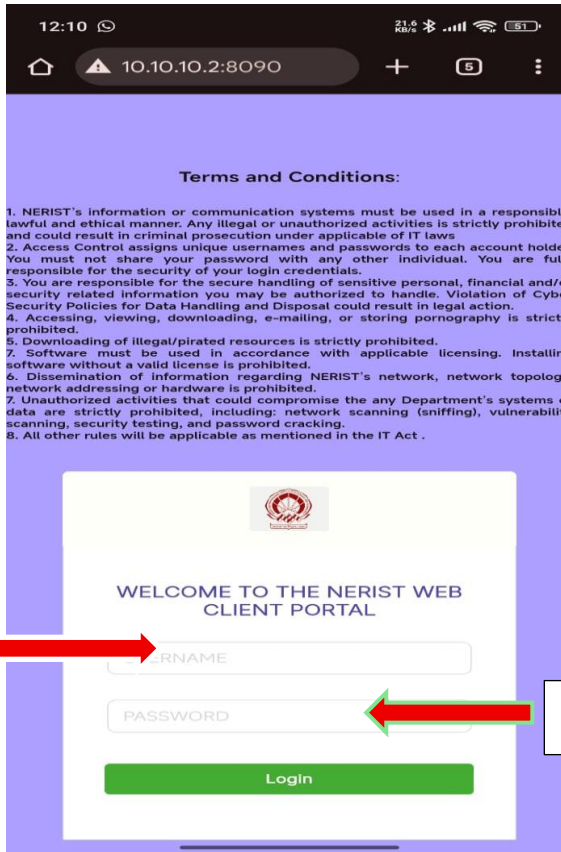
12:10

21.6 KB/s

51

10.10.10.2:8090

5

Terms and Conditions:

1. NERIST's information or communication systems must be used in a responsib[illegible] lawful and ethical manner. Any illegal or unauthorized activities is strictly prohibite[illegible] and could result in criminal prosecution under applicable of IT laws
2. Access Control assigns unique usernames and passwords to each account holde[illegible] You must not share your password with any other individual. You are ful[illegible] responsible for the security of your login credentials.
3. You are responsible for the secure handling of sensitive personal, financial and/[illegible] security related information you may be authorized to handle. Violation of Cybe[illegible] Security Policies for Data Handling and Disposal could result in legal action.
4. Accessing, viewing, downloading, e-mailing, or storing pornography is strict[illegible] prohibited.
5. Downloading of illegal/pirated resources is strictly prohibited.
7. Software must be used in accordance with applicable licensing. Installin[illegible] software without a valid license is prohibited.
6. Dissemination of information regarding NERIST's network, network topolog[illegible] network addressing or hardware is prohibited.
7. Unauthorized activities that could compromise the any Department's systems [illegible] data are strictly prohibited, including: network scanning (sniffing), vulnerabili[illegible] scanning, security testing, and password cracking.
8. All other rules will be applicable as mentioned in the IT Act .

WELCOME TO THE NERIST WEB CLIENT PORTAL

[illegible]ERNAME

PASSWORD

Login